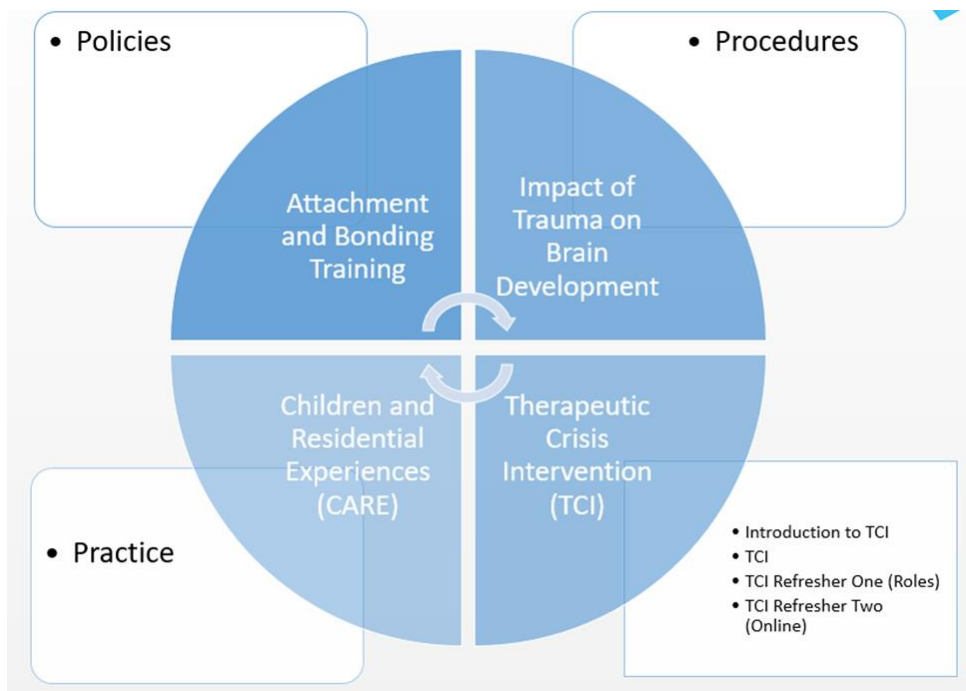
• Policies

• Procedures

Attachment and Bonding Training

Impact of Trauma on Brain Development

Children and Residential Experiences (CARE)

Therapeutic Crisis Intervention (TCI)

• Practice

• Introduction to TCI
• TCI
• TCI Refresher One (Roles)
• TCI Refresher Two (Online)